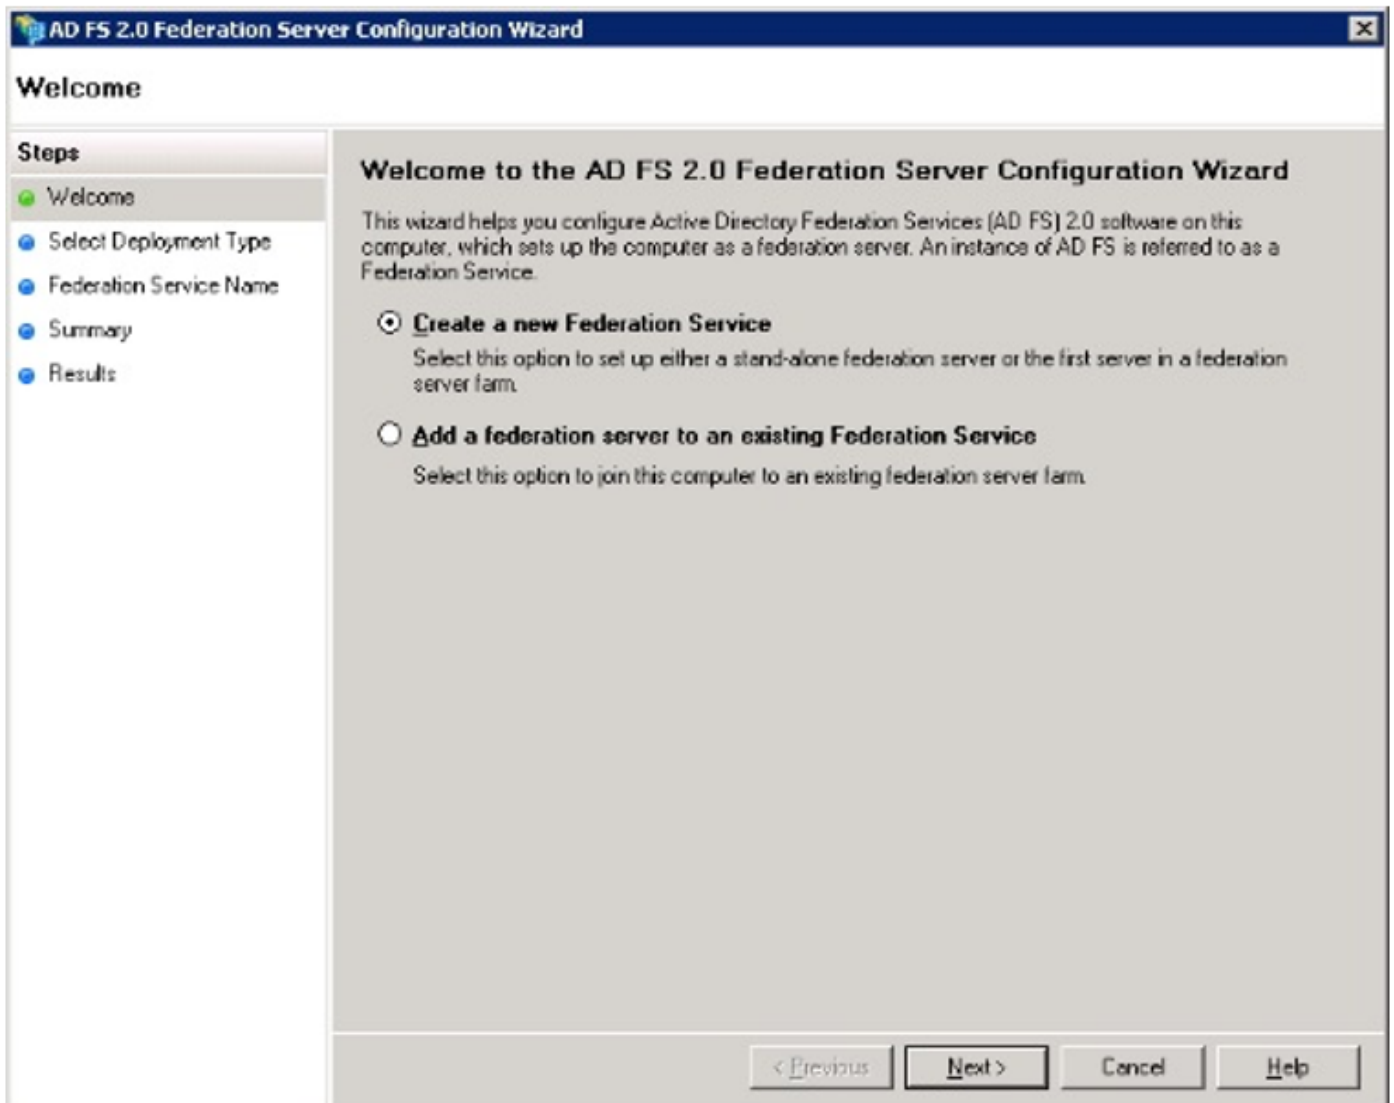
AD FS 2.0 Federation Server Configuration Wizard

Welcome

Steps

Welcome

Select Deployment Type

Federation Service Name

Summary

Results

Welcome to the AD FS 2.0 Federation Server Configuration Wizard

This wizard helps you configure Active Directory Federation Services (AD FS) 2.0 software on this computer, which sets up the computer as a federation server. An instance of AD FS is referred to as a Federation Service.

Create a new Federation Service

Select this option to set up either a stand-alone federation server or the first server in a federation server farm.

Add a federation server to an existing Federation Service

Select this option to join this computer to an existing federation server farm.

< Previous

Next >

Cancel

Help